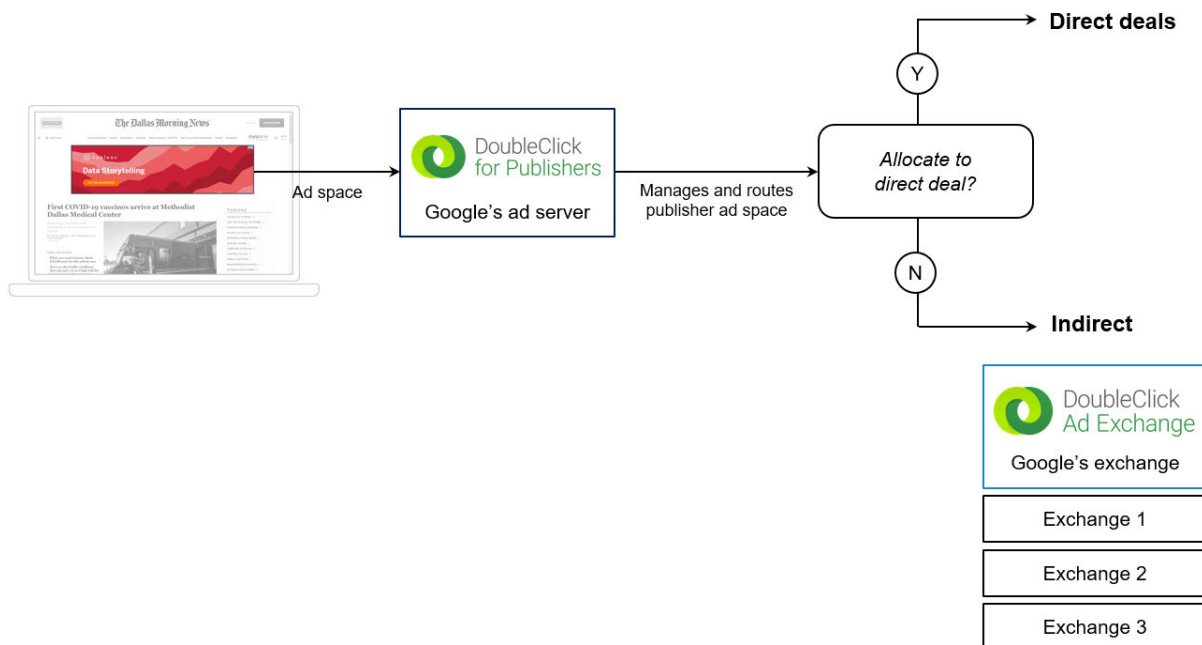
The Dallas Morning News

Data Storytelling

First COVID-19 vaccines arrive at Methodist Dallas Medical Center

Ad space

DoubleClick for Publishers

Google's ad server

Manages and routes publisher ad space

Allocate to direct deal?

Y

Direct deals

N

Indirect

DoubleClick Ad Exchange

Google's exchange

Exchange 1

Exchange 2

Exchange 3